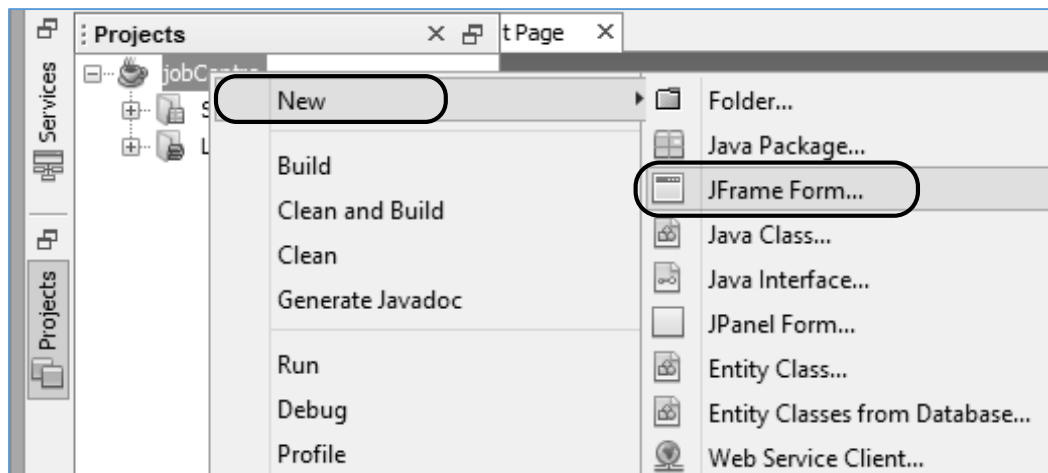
Services

Projects

Projects

t Page

jobC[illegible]

S

L

New

Build

Clean and Build

Clean

Generate Javadoc

Run

Debug

Profile

Folder...

Java Package...

JFrame Form...

Java Class...

Java Interface...

JPanel Form...

Entity Class...

Entity Classes from Database...

Web Service Client...